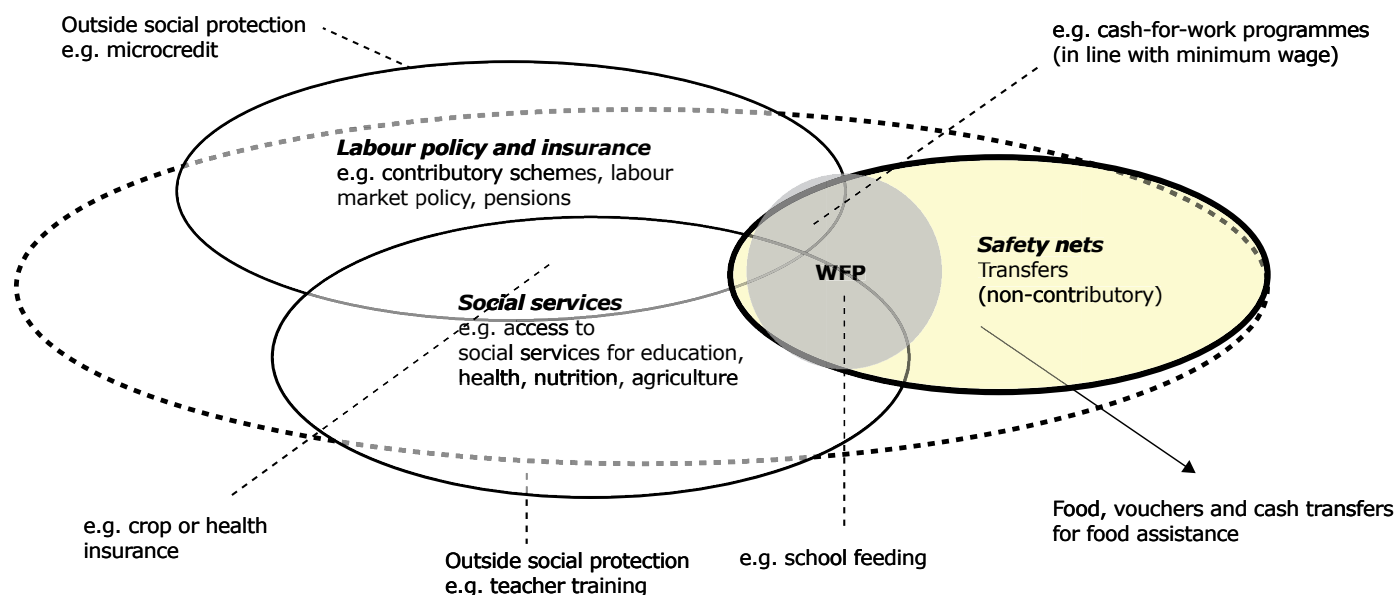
Outside social protection
e.g. microcredit

e.g. cash-for-work programmes
(in line with minimum wage)

**Labour policy and insurance**
e.g. contributory schemes, labour market policy, pensions

**Safety nets**
Transfers
(non-contributory)

WFP

**Social services**
e.g. access to social services for education, health, nutrition, agriculture

e.g. crop or health insurance

Outside social protection
e.g. teacher training

e.g. school feeding

Food, vouchers and cash transfers for food assistance